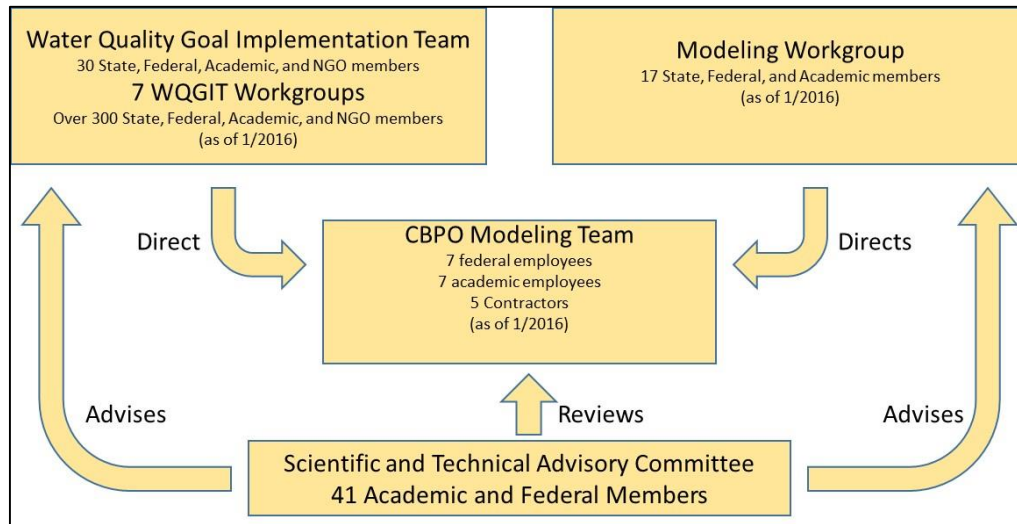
Water Quality Goal Implementation Team
30 State, Federal, Academic, and NGO members
7 WQGIT Workgroups
Over 300 State, Federal, Academic, and NGO members
(as of 1/2016)

Modeling Workgroup
17 State, Federal, and Academic members
(as of 1/2016)

Direct

CBPO Modeling Team
7 federal employees
7 academic employees
5 Contractors
(as of 1/2016)

Directs

Advises

Reviews

Advises

Scientific and Technical Advisory Committee
41 Academic and Federal Members